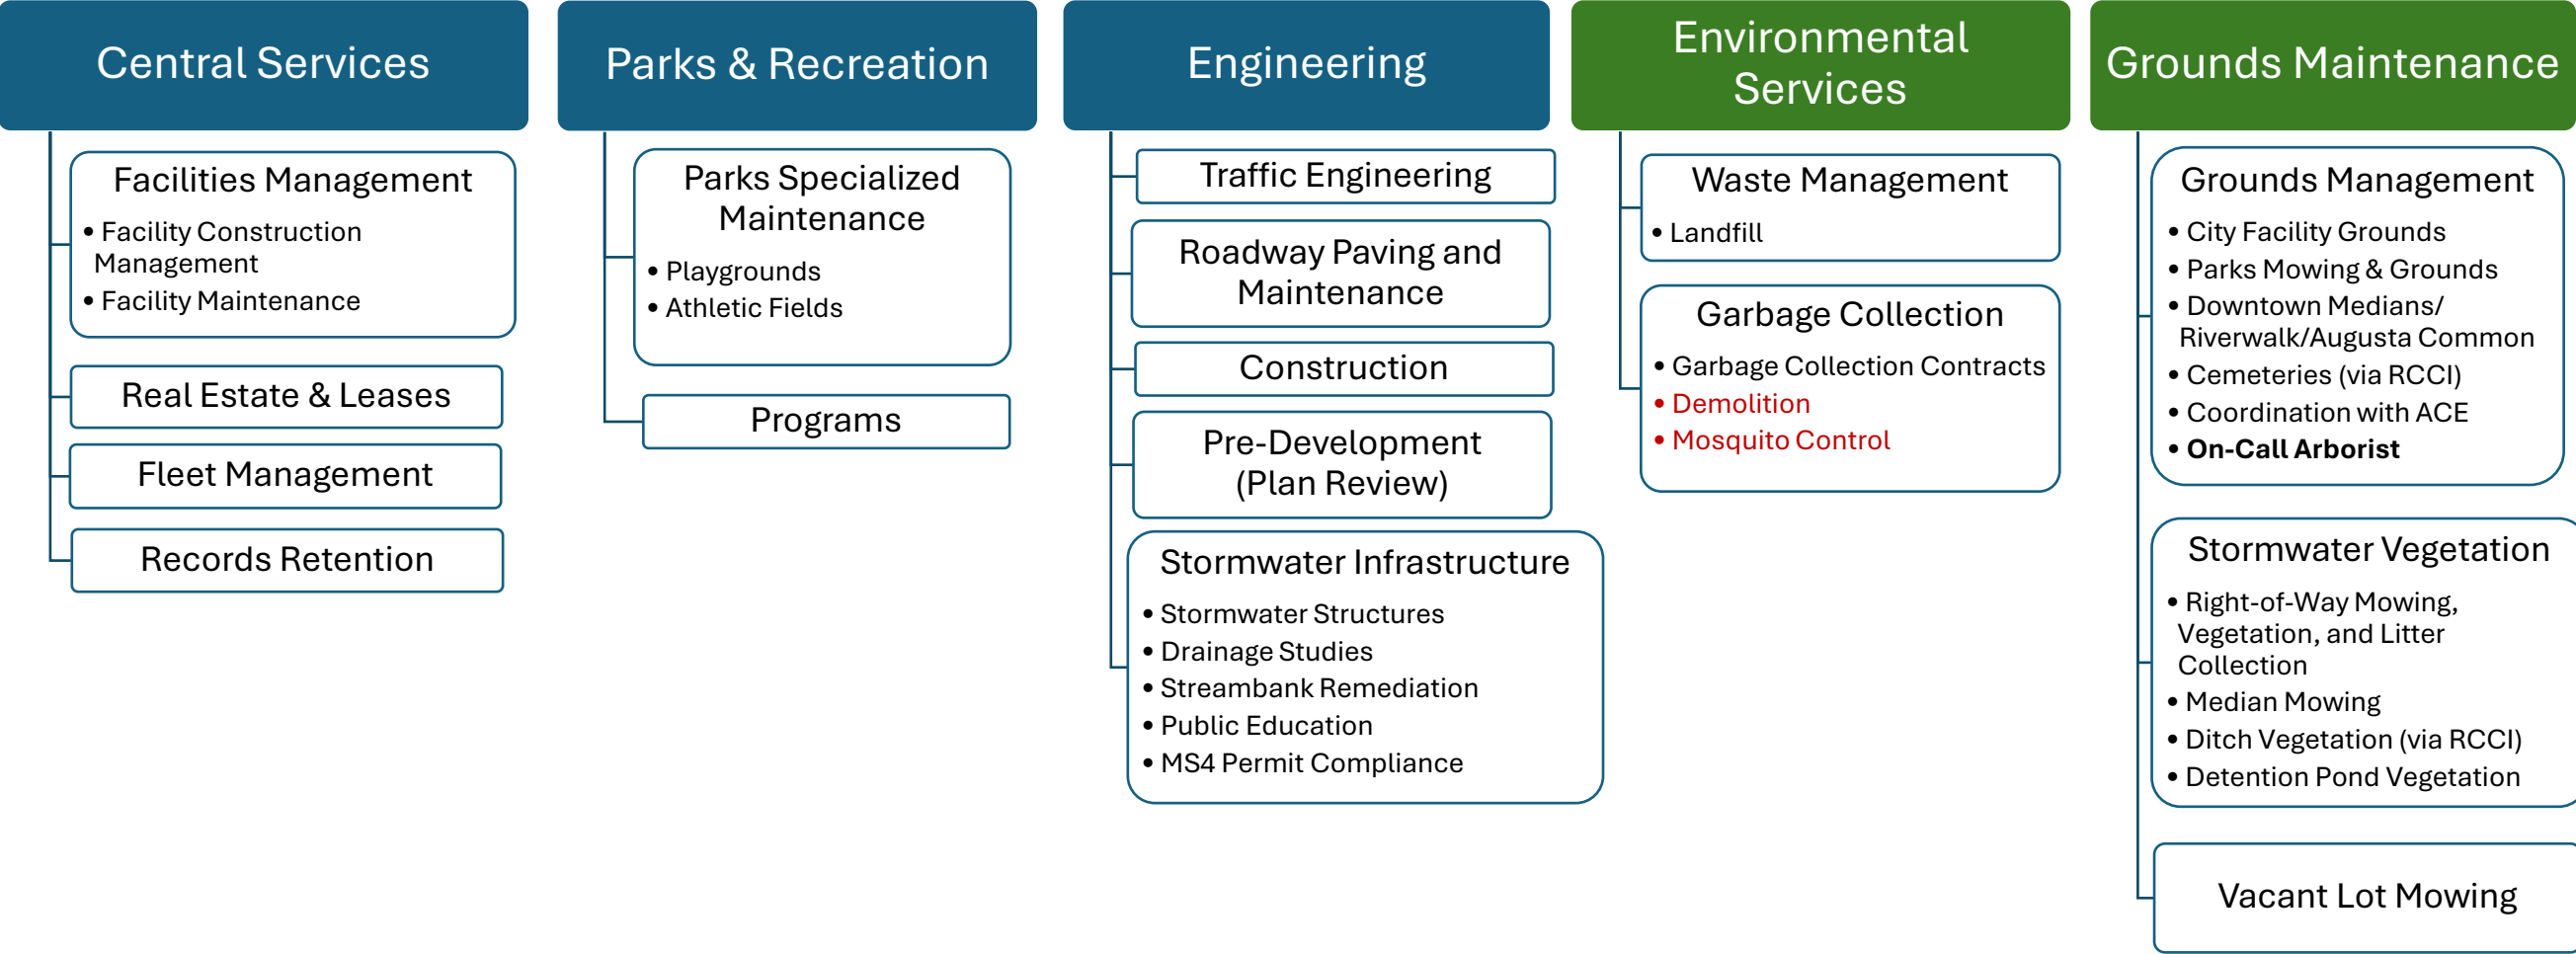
Central Services

Facilities Management
• Facility Construction Management
• Facility Maintenance

Real Estate & Leases

Fleet Management

Records Retention

Parks & Recreation

Parks Specialized Maintenance
• Playgrounds
• Athletic Fields

Programs

Engineering

Traffic Engineering

Roadway Paving and Maintenance

Construction

Pre-Development (Plan Review)

Stormwater Infrastructure
• Stormwater Structures
• Drainage Studies
• Streambank Remediation
• Public Education
• MS4 Permit Compliance

Environmental Services

Waste Management
• Landfill

Garbage Collection
• Garbage Collection Contracts
• Demolition
• Mosquito Control

Grounds Maintenance

Grounds Management
• City Facility Grounds
• Parks Mowing & Grounds
• Downtown Medians/ Riverwalk/Augusta Common
• Cemeteries (via RCCI)
• Coordination with ACE
• On-Call Arborist

Stormwater Vegetation
• Right-of-Way Mowing, Vegetation, and Litter Collection
• Median Mowing
• Ditch Vegetation (via RCCI)
• Detention Pond Vegetation

Vacant Lot Mowing